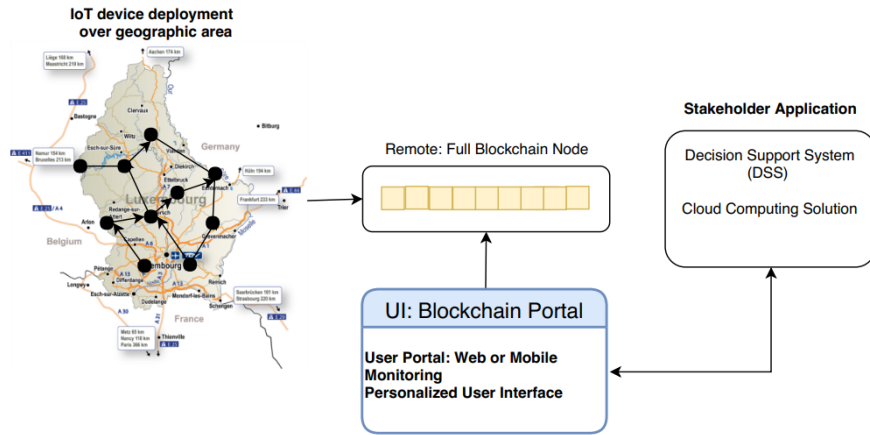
IoT device deployment over geographic area

Aachen 174 km

Liège 168 km
Maastricht 219 km

Bastogne

Clervaux

Bitburg

Germany

Wiltz

Namur 154 km
Bruxelles 213 km

Esch-sur-Sûre

Diekirch

Köln 194 km

Ettelbruck

Echternach

Frankfurt 233 km

Luxembourg

Arlon

Redange-sur-Attert

Mersch

Belgium

Grevenmacher

Luxembourg

Pétange

Longwy

Differdange

Esch-sur-Alzette

Dudelange

Mondorf-les-Bains

Remich

Schengen

Saarbrücken 101 km
Strasbourg 220 km

France

Metz 63 km
Nancy 118 km
Paris 366 km

Thionville

Remote: Full Blockchain Node

Stakeholder Application

Decision Support System (DSS)

Cloud Computing Solution

UI: Blockchain Portal

User Portal: Web or Mobile Monitoring
Personalized User Interface